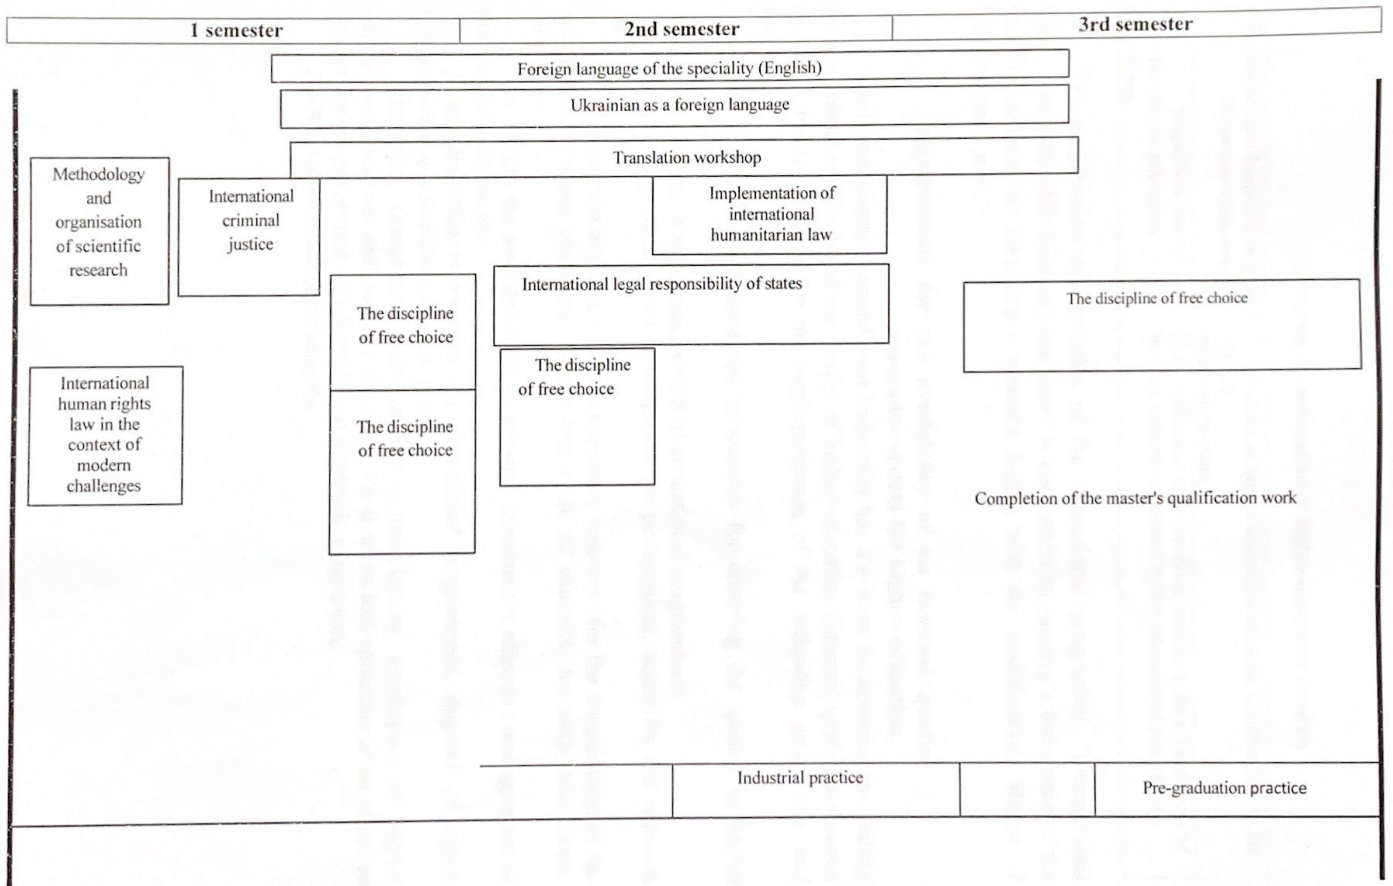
1 semester | 2nd semester | 3rd semester

Foreign language of the speciality (English)

Ukrainian as a foreign language

Translation workshop

Methodology and organisation of scientific research

International criminal justice

Implementation of international humanitarian law

International legal responsibility of states

The discipline of free choice

The discipline of free choice

The discipline of free choice

The discipline of free choice

International human rights law in the context of modern challenges

Completion of the master's qualification work

Industrial practice

Pre-graduation practice